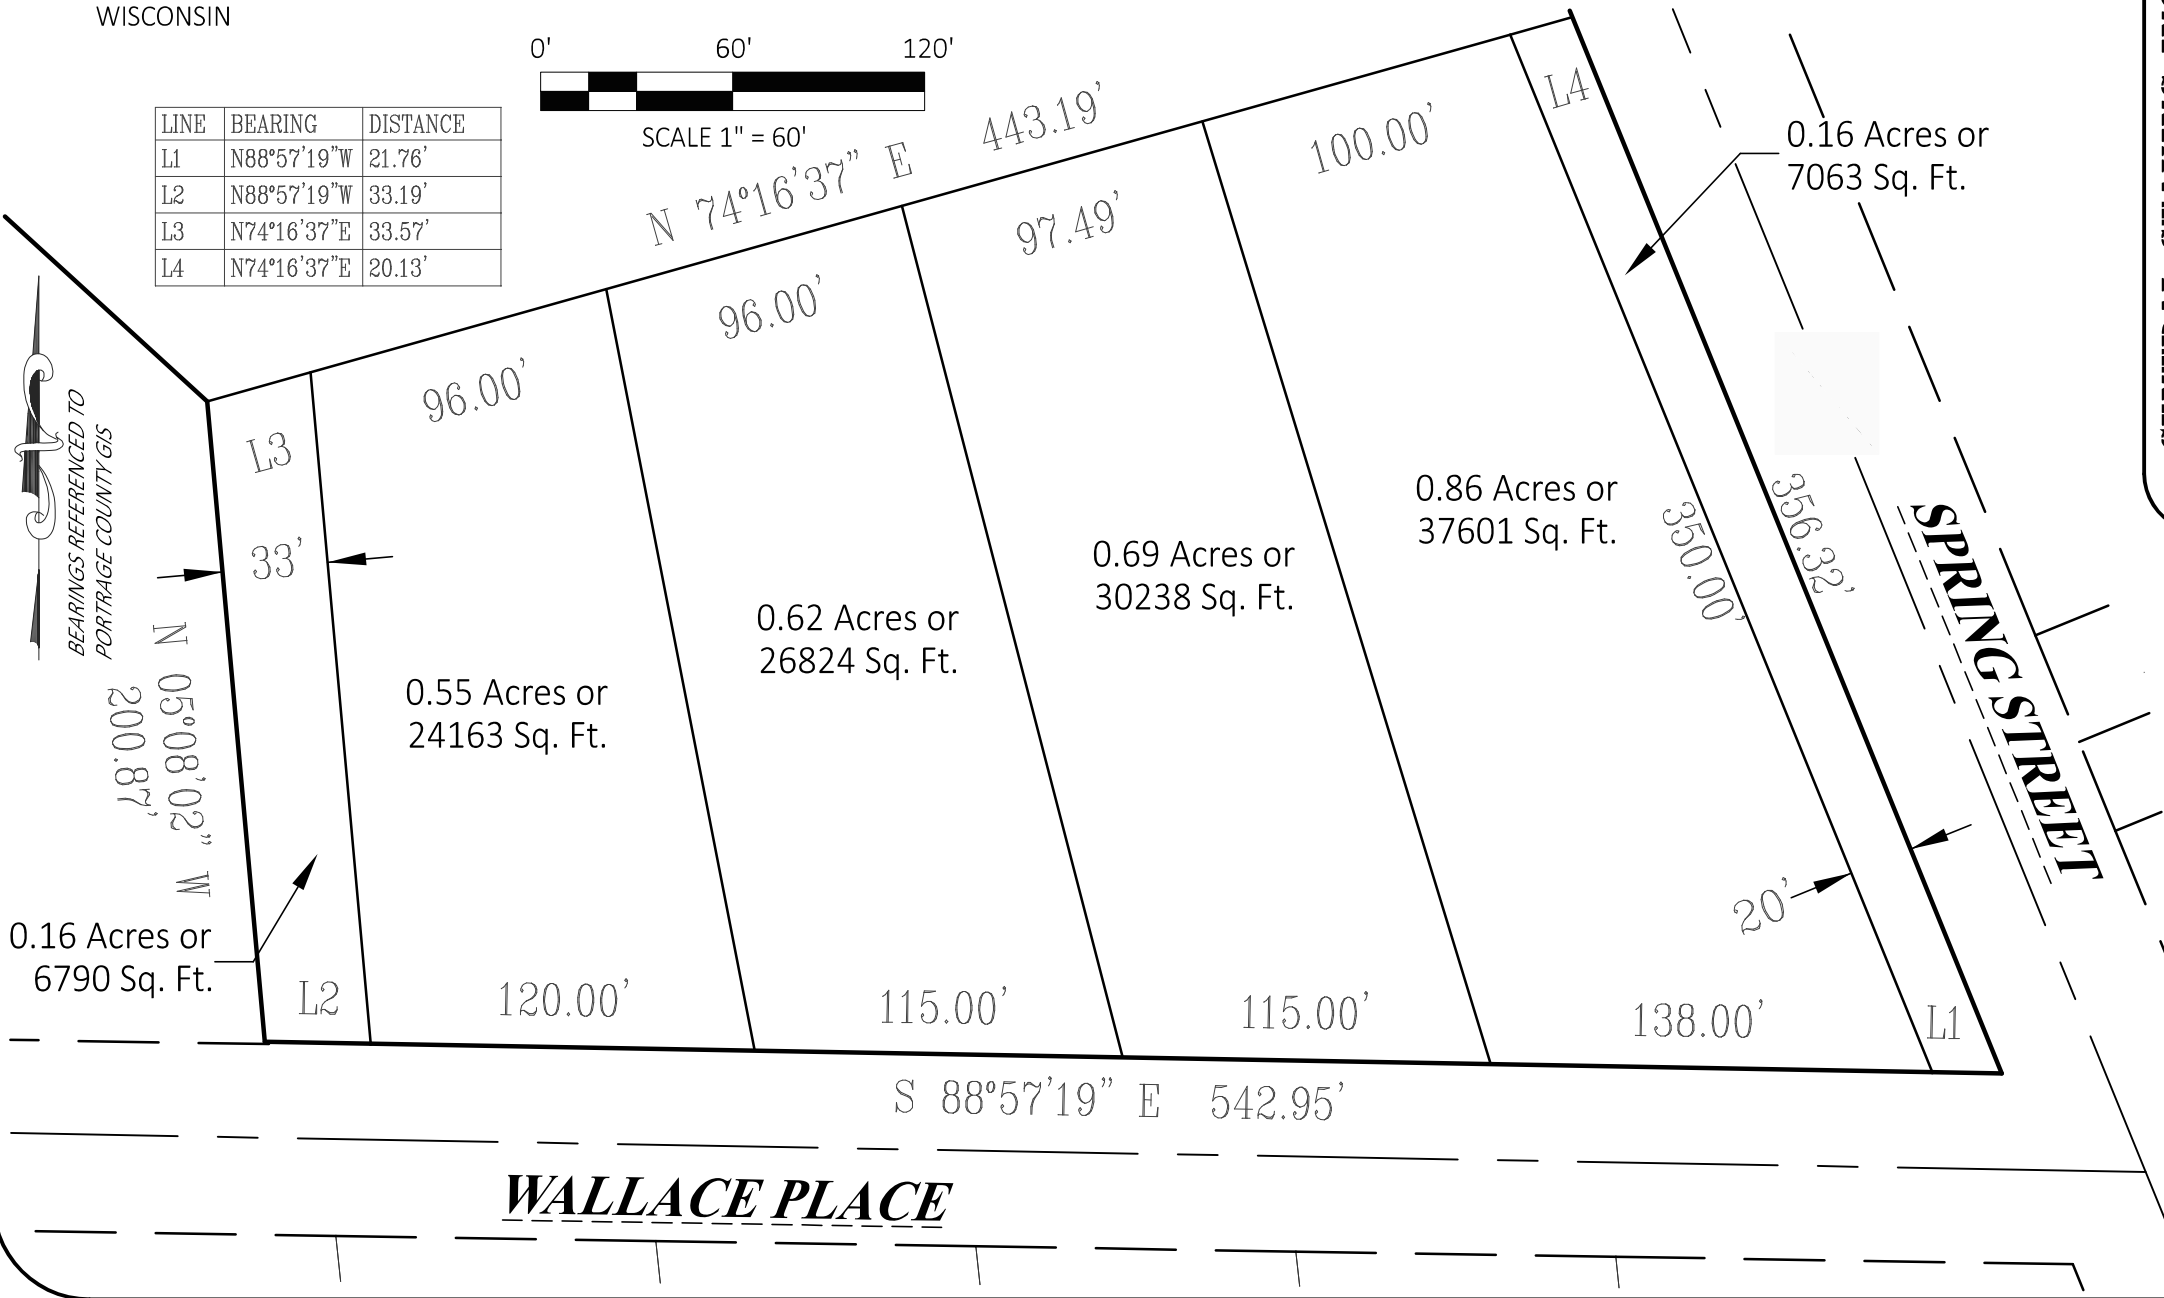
WISCONSIN

0' 60' 120'

SCALE 1" = 60'

| LINE | BEARING | DISTANCE |
|---|---|---|
| L1 | N88°57'19"W | 21.76' |
| L2 | N88°57'19"W | 33.19' |
| L3 | N74°16'37"E | 33.57' |
| L4 | N74°16'37"E | 20.13' |

BEARINGS REFERENCED TO PORTRAGE COUNTY GIS

N 74°16'37" E 443.19'

L4

0.16 Acres or 7063 Sq. Ft.

100.00'

97.49'

96.00'

96.00'

L3

33'

N 05°08'02" W 200.87'

0.86 Acres or 37601 Sq. Ft.

0.69 Acres or 30238 Sq. Ft.

0.62 Acres or 26824 Sq. Ft.

0.55 Acres or 24163 Sq. Ft.

350.00'

356.32'

SPRING STREET

20'

0.16 Acres or 6790 Sq. Ft.

L2

120.00'

115.00'

115.00'

138.00'

L1

S 88°57'19" E 542.95'

WALLACE PLACE